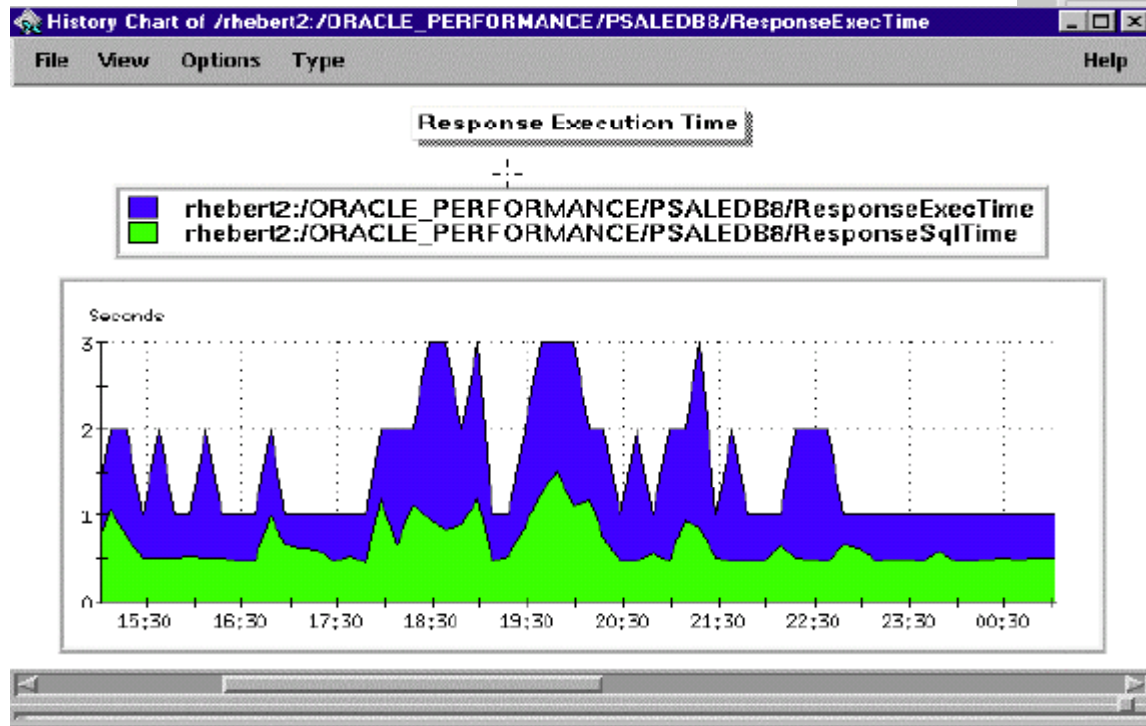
History Chart of /rhebert2:/ORACLE_PERFORMANCE/PSALEDB8/ResponseExecTime

File View Options Type Help

Response Execution Time

rhebert2:/ORACLE_PERFORMANCE/PSALEDB8/ResponseExecTime
rhebert2:/ORACLE_PERFORMANCE/PSALEDB8/ResponseSqlTime

Seconds

3
2
1
0

15;30 16;30 17;30 18;30 19;30 20;30 21;30 22;30 23;30 00;30